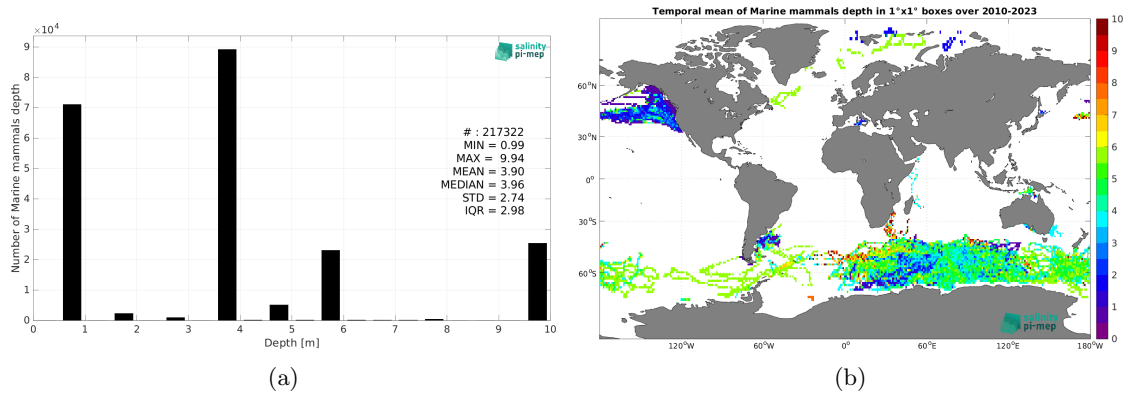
$\times10^4$

salinity pi-mep

Number of Marine mammals depth

9
8
7
6
5
4
3
2
1
0

# : 217322
MIN = 0.99
MAX = 9.94
MEAN = 3.90
MEDIAN = 3.96
STD = 2.74
IQR = 2.98

0 1 2 3 4 5 6 7 8 9 10

Depth [m]

(a)

Temporal mean of Marine mammals depth in 1°x1° boxes over 2010-2023

60°N
30°N
0°
30°S
60°S

120°W 60°W 0° 60°E 120°E 180°W

10
9
8
7
6
5
4
3
2
1
0

salinity pi-mep

(b)